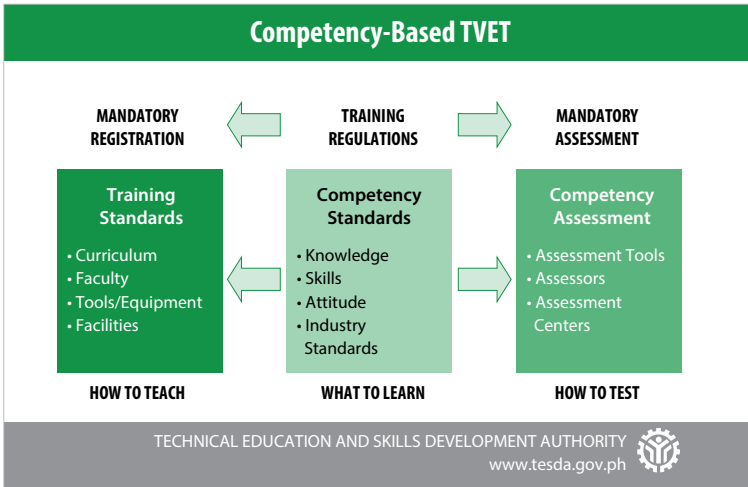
Competency-Based TVET

MANDATORY REGISTRATION

TRAINING REGULATIONS

MANDATORY ASSESSMENT

Training Standards
• Curriculum
• Faculty
• Tools/Equipment
• Facilities

Competency Standards
• Knowledge
• Skills
• Attitude
• Industry Standards

Competency Assessment
• Assessment Tools
• Assessors
• Assessment Centers

HOW TO TEACH

WHAT TO LEARN

HOW TO TEST

TECHNICAL EDUCATION AND SKILLS DEVELOPMENT AUTHORITY
www.tesda.gov.ph